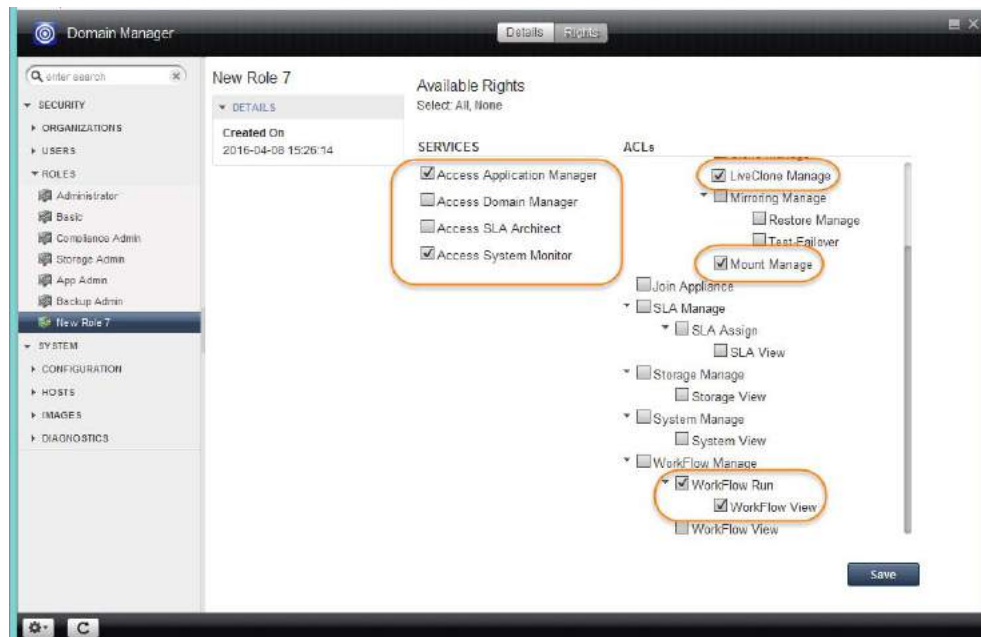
Domain Manager

Details Rights

enter search

SECURITY
ORGANIZATIONS
USERS
ROLES
Administrator
Basic
Compliance Admin
Storage Admin
App Admin
Backup Admin
New Role 7
SYSTEM
CONFIGURATION
HOSTS
IMAGES
DIAGNOSTICS

New Role 7

DETAILS

Created On
2016-04-08 15:26:14

Available Rights
Select: All, None

SERVICES

Access Application Manager
Access Domain Manager
Access SLA Architect
Access System Monitor

ACLs

LiveClone Manage
Mirroring Manage
Restore Manage
Test-Failover
Mount Manage
Join Appliance
SLA Manage
SLA Assign
SLA View
Storage Manage
Storage View
System Manage
System View
WorkFlow Manage
WorkFlow Run
WorkFlow View
WorkFlow View

Save

C